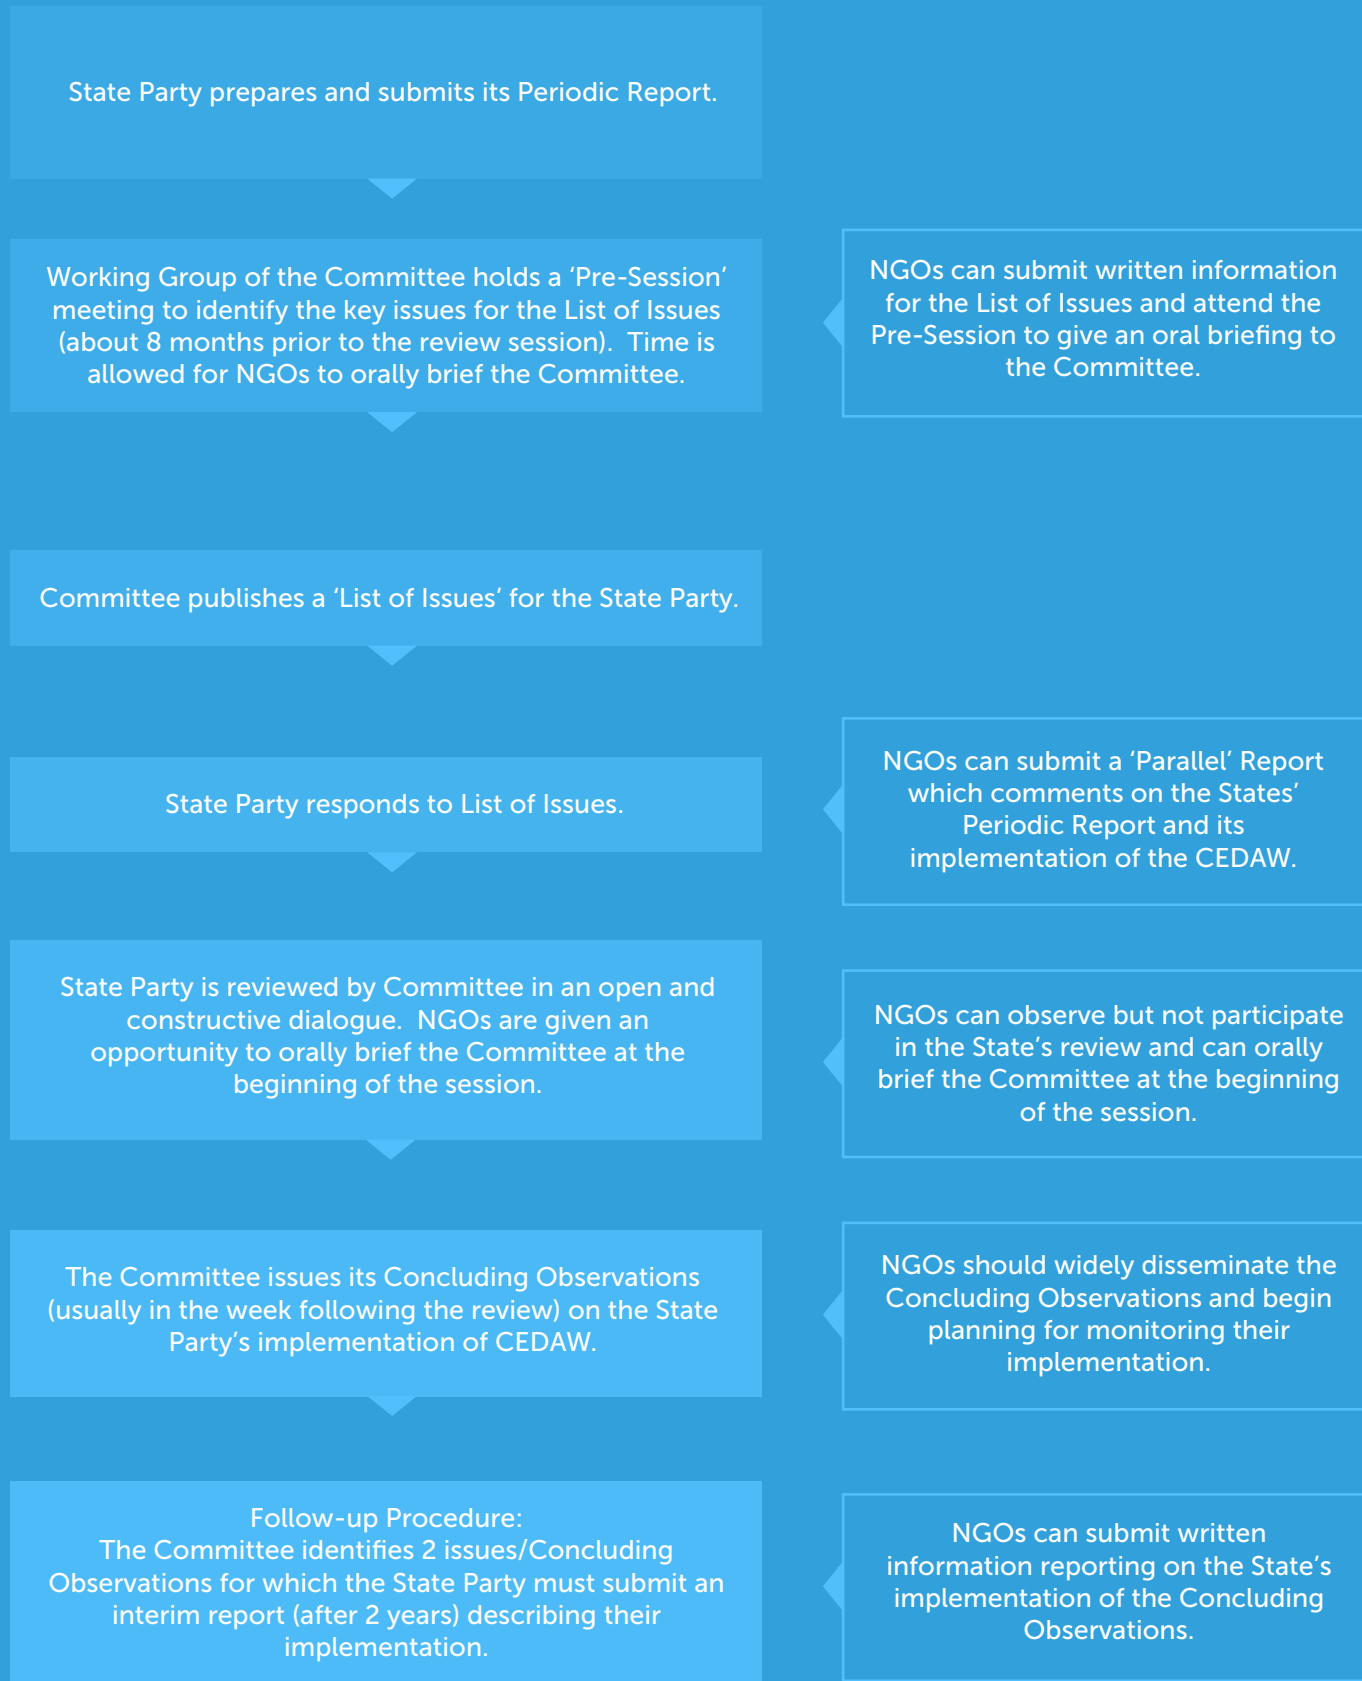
State Party prepares and submits its Periodic Report.

Working Group of the Committee holds a 'Pre-Session' meeting to identify the key issues for the List of Issues (about 8 months prior to the review session). Time is allowed for NGOs to orally brief the Committee.

NGOs can submit written information for the List of Issues and attend the Pre-Session to give an oral briefing to the Committee.

Committee publishes a 'List of Issues' for the State Party.

State Party responds to List of Issues.

NGOs can submit a 'Parallel' Report which comments on the States' Periodic Report and its implementation of the CEDAW.

State Party is reviewed by Committee in an open and constructive dialogue. NGOs are given an opportunity to orally brief the Committee at the beginning of the session.

NGOs can observe but not participate in the State's review and can orally brief the Committee at the beginning of the session.

The Committee issues its Concluding Observations (usually in the week following the review) on the State Party's implementation of CEDAW.

NGOs should widely disseminate the Concluding Observations and begin planning for monitoring their implementation.

Follow-up Procedure:
The Committee identifies 2 issues/Concluding Observations for which the State Party must submit an interim report (after 2 years) describing their implementation.

NGOs can submit written information reporting on the State's implementation of the Concluding Observations.